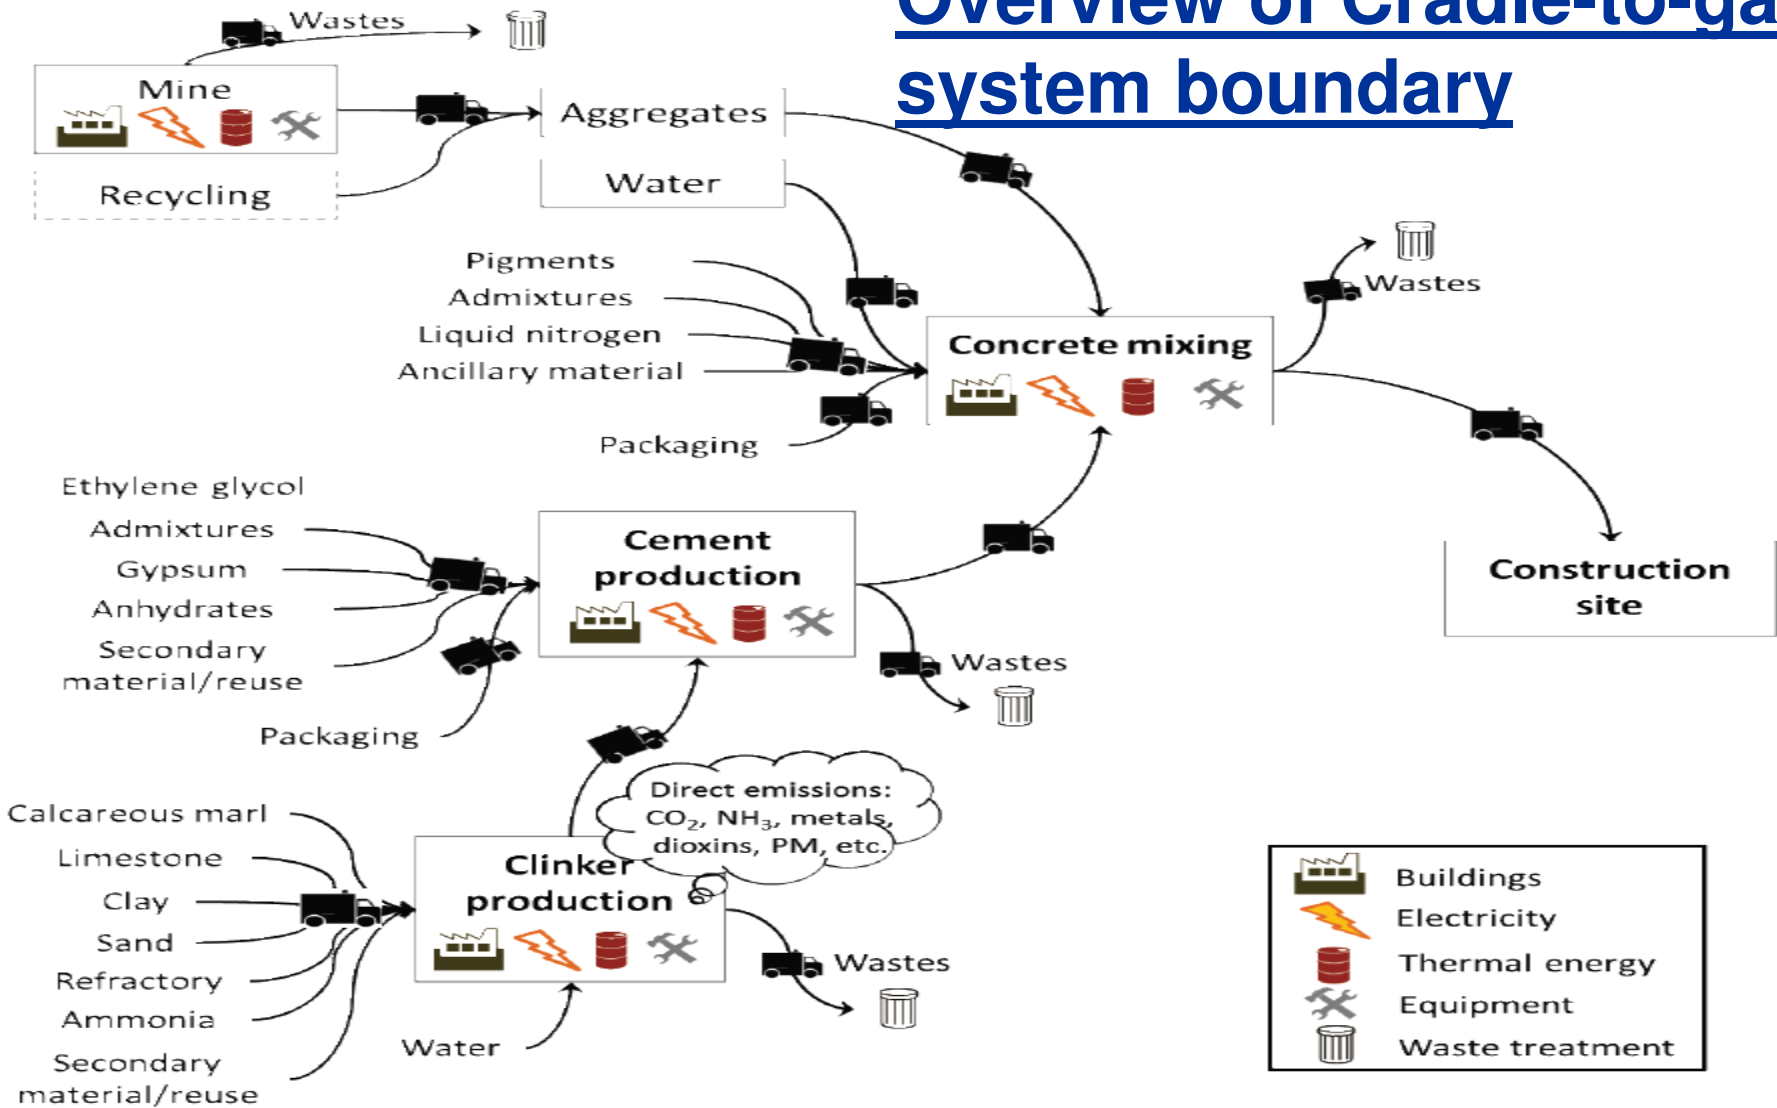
Overview of Cradle-to-ga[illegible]
system boundary

Wastes

Mine

Recycling

Aggregates

Water

Pigments
Admixtures
Liquid nitrogen
Ancillary material

Packaging

Wastes

Concrete mixing

Ethylene glycol
Admixtures
Gypsum
Anhydrates
Secondary material/reuse

Packaging

Cement production

Wastes

Construction site

Calcareous marl
Limestone
Clay
Sand
Refractory
Ammonia
Secondary material/reuse

Direct emissions: $CO_2$, $NH_3$, metals, dioxins, PM, etc.

Clinker production

Wastes

Water

Buildings
Electricity
Thermal energy
Equipment
Waste treatment